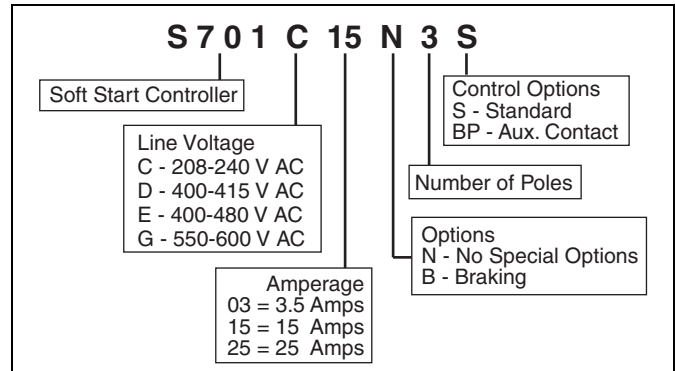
S 7 0 1 C 15 N 3 S

Soft Start Controller

Line Voltage
C - 208-240 V AC
D - 400-415 V AC
E - 400-480 V AC
G - 550-600 V AC

Amperage
03 = 3.5 Amps
15 = 15 Amps
25 = 25 Amps

Options
N - No Special Options
B - Braking

Number of Poles

Control Options
S - Standard
BP - Aux. Contact